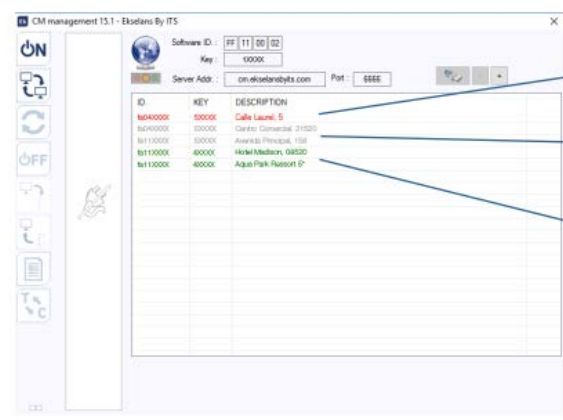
CM management 15.1 - Ekselans By ITS

ON

OFF

Software ID: FF 11 00 02

Key: 1XXXX

Server Addr.: cm.ekselansbyits.com

Port: 6666

+

| ID | KEY | DESCRIPTION |
|---|---|---|
| fd04000X | 500XX | Calle Laurel, 5 |
| fd04000X | 500XX | Centro Comercial, 31520 |
| fd11000X | 100XX | Avenida Principal, 158 |
| fe11XXXX | 400XX | Hotel Madison, 04520 |
| fe11XXXX | 400XX | Aqua Park Resort 6* |